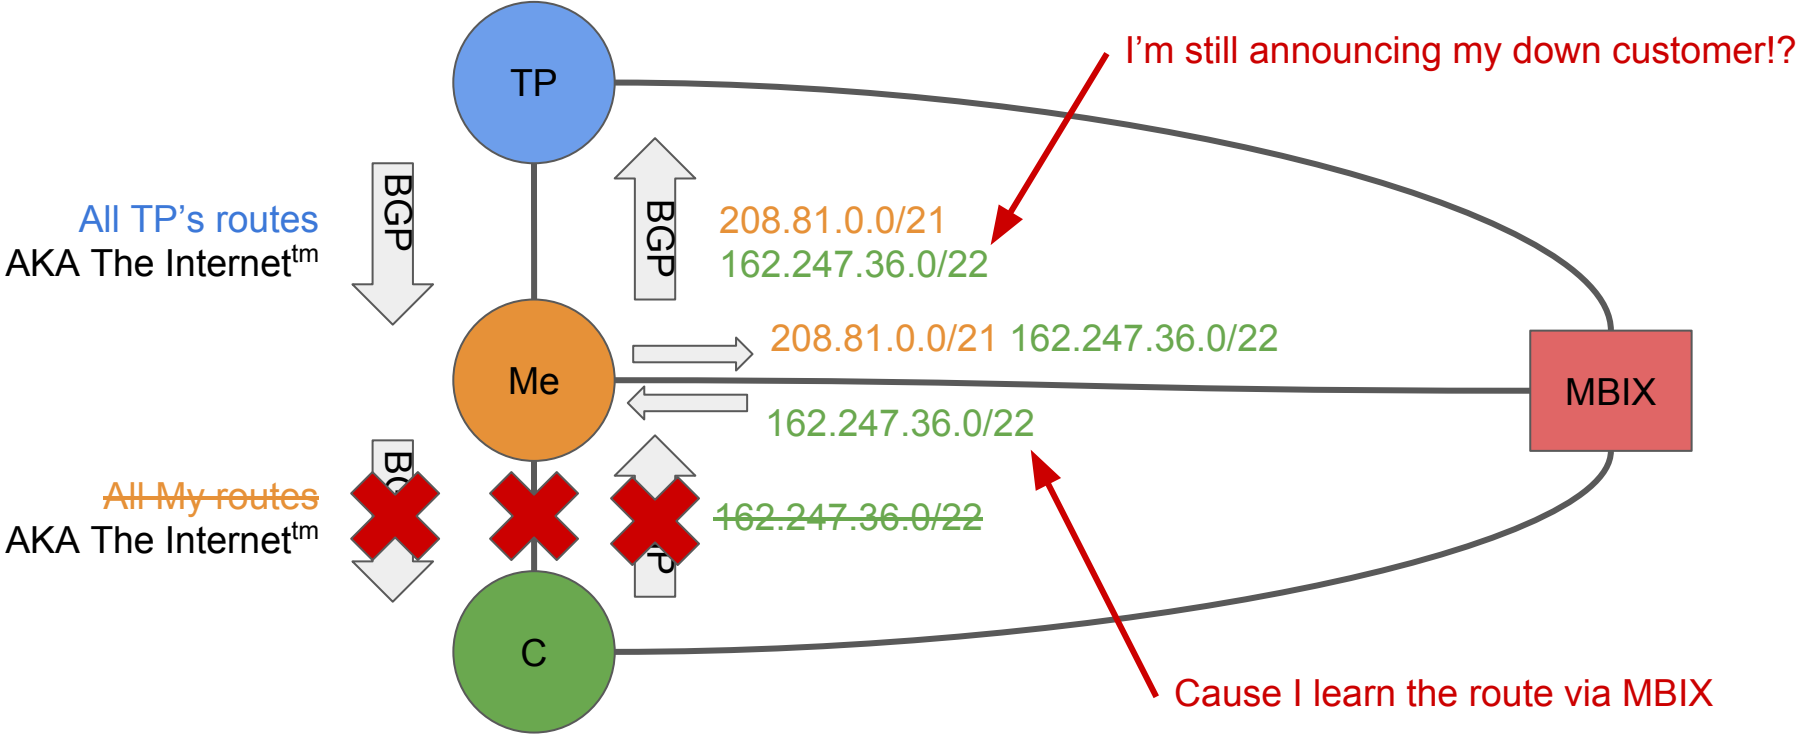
TP

I'm still announcing my down customer!?

BGP

All TP's routes
AKA The Internet$^{tm}$

BGP

208.81.0.0/21
162.247.36.0/22

Me

208.81.0.0/21 162.247.36.0/22

MBIX

162.247.36.0/22

BG

All My routes
AKA The Internet$^{tm}$

P

162.247.36.0/22

C

Cause I learn the route via MBIX